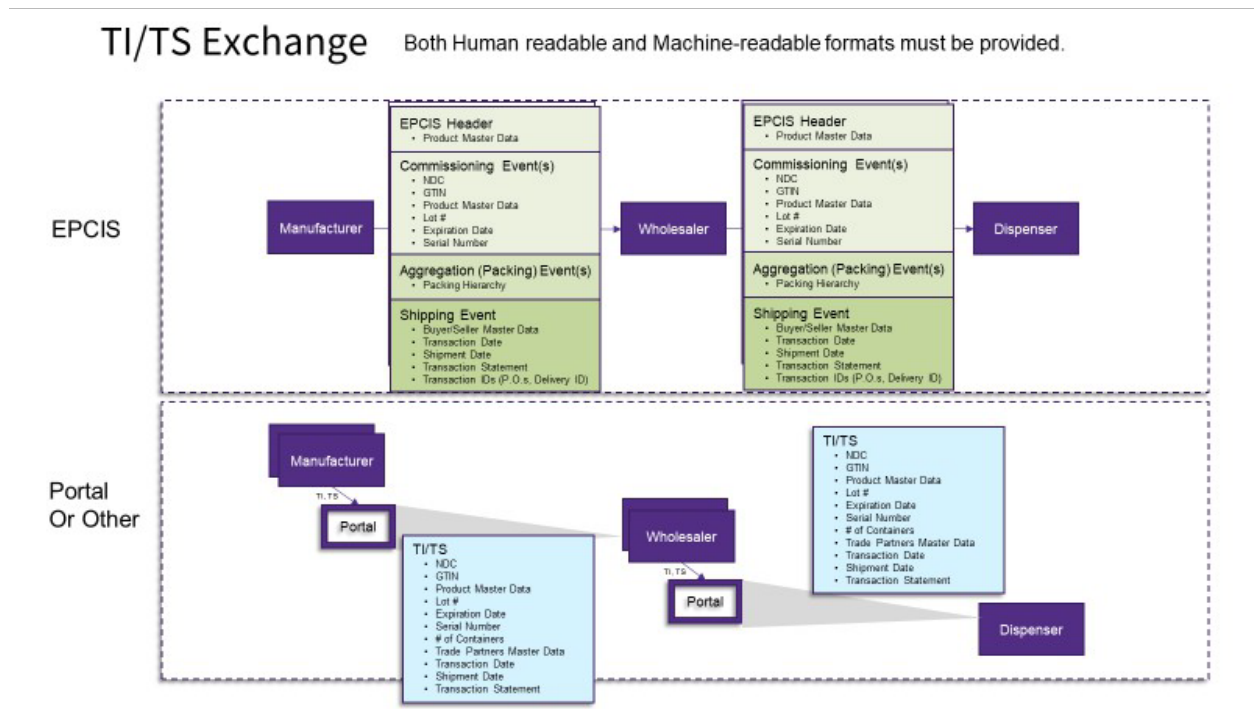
TI/TS Exchange Both Human readable and Machine-readable formats must be provided.

EPCIS

Manufacturer

EPCIS Header
• Product Master Data

Commissioning Event(s)
• NDC
• GTIN
• Product Master Data
• Lot #
• Expiration Date
• Serial Number

Aggregation (Packing) Event(s)
• Packing Hierarchy

Shipping Event
• Buyer/Seller Master Data
• Transaction Date
• Shipment Date
• Transaction Statement
• Transaction IDs (P.O.s, Delivery ID)

Wholesaler

EPCIS Header
• Product Master Data

Commissioning Event(s)
• NDC
• GTIN
• Product Master Data
• Lot #
• Expiration Date
• Serial Number

Aggregation (Packing) Event(s)
• Packing Hierarchy

Shipping Event
• Buyer/Seller Master Data
• Transaction Date
• Shipment Date
• Transaction Statement
• Transaction IDs (P.O.s, Delivery ID)

Dispenser

Portal Or Other

Manufacturer

TI, TS

Portal

TI/TS
• NDC
• GTIN
• Product Master Data
• Lot #
• Expiration Date
• Serial Number
• # of Containers
• Trade Partners Master Data
• Transaction Date
• Shipment Date
• Transaction Statement

Wholesaler

TI, TS

Portal

TI/TS
• NDC
• GTIN
• Product Master Data
• Lot #
• Expiration Date
• Serial Number
• # of Containers
• Trade Partners Master Data
• Transaction Date
• Shipment Date
• Transaction Statement

Dispenser